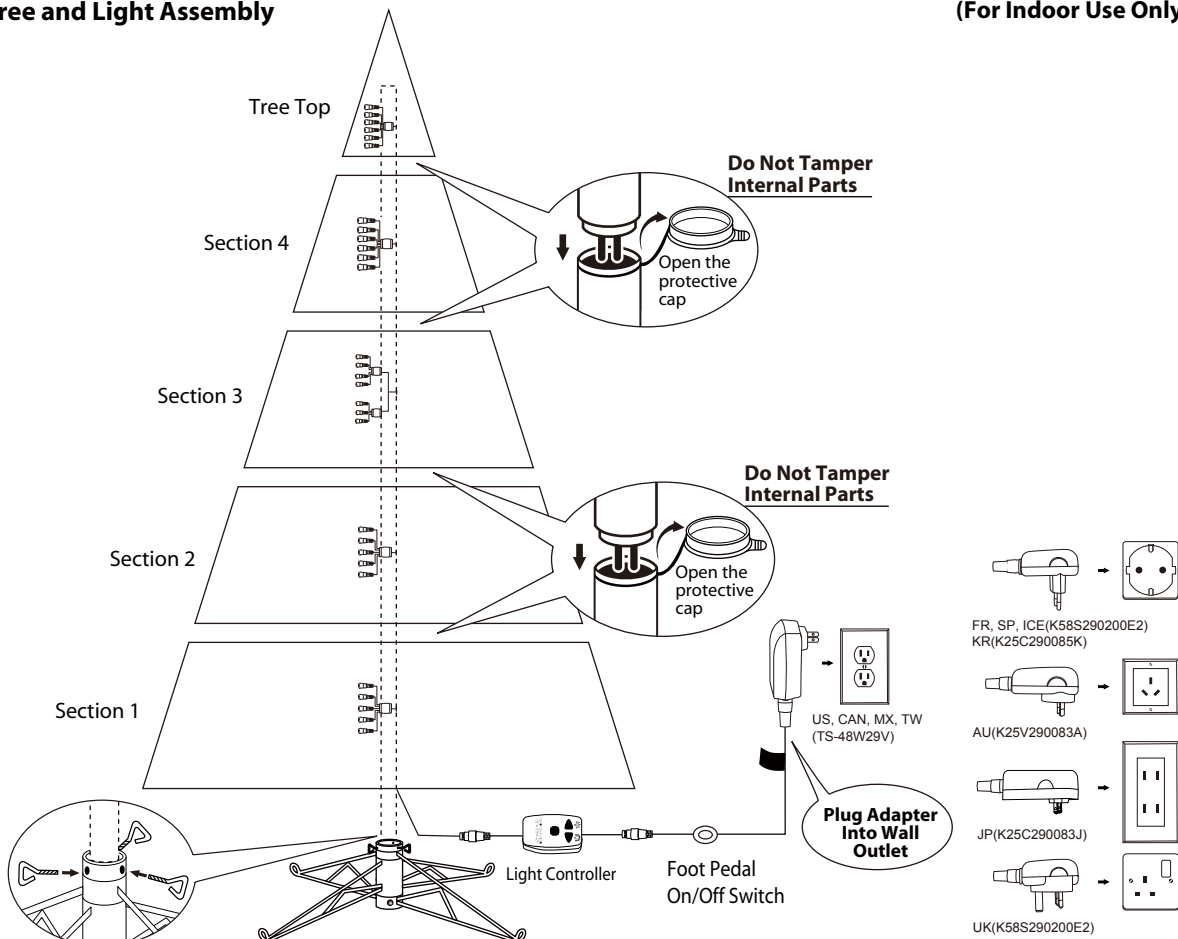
ree and Light Assembly

(For Indoor Use Only

Tree Top

Do Not Tamper Internal Parts

Section 4

Open the protective cap

Section 3

Do Not Tamper Internal Parts

Section 2

Open the protective cap

Section 1

US, CAN, MX, TW (TS-48W29V)

Plug Adapter Into Wall Outlet

Light Controller

Foot Pedal On/Off Switch

FR, SP, ICE(K58S290200E2) KR(K25C290085K)

AU(K25V290083A)

JP(K25C290083J)

UK(K58S290200E2)